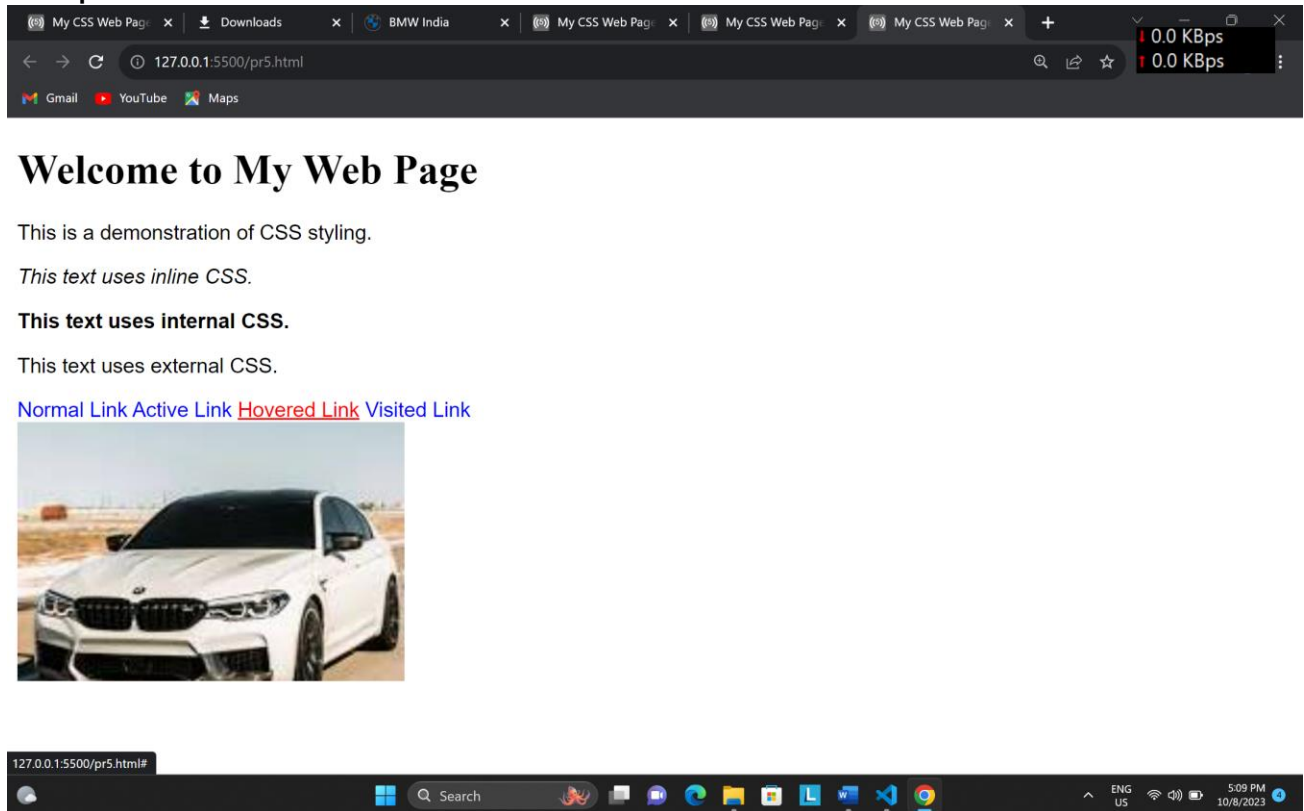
My CSS Web Page × Downloads × BMW India × My CSS Web Page × My CSS Web Page × My CSS Web Page × +

0.0 KBps
0.0 KBps

127.0.0.1:5500/pr5.html

Gmail YouTube Maps

# Welcome to My Web Page

This is a demonstration of CSS styling.

*This text uses inline CSS.*

**This text uses internal CSS.**

This text uses external CSS.

Normal Link Active Link Hovered Link Visited Link

127.0.0.1:5500/pr5.html#

Search

ENG US 5:09 PM 10/8/2023 4